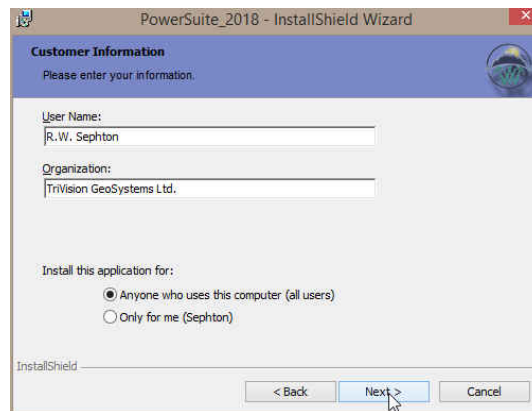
PowerSuite_2018 - InstallShield Wizard

Customer Information

Please enter your information.

User Name:

R.W. Sephton

Organization:

TriVision GeoSystems Ltd.

Install this application for:

Anyone who uses this computer (all users)

Only for me (Sephton)

InstallShield

< Back

Next >

Cancel